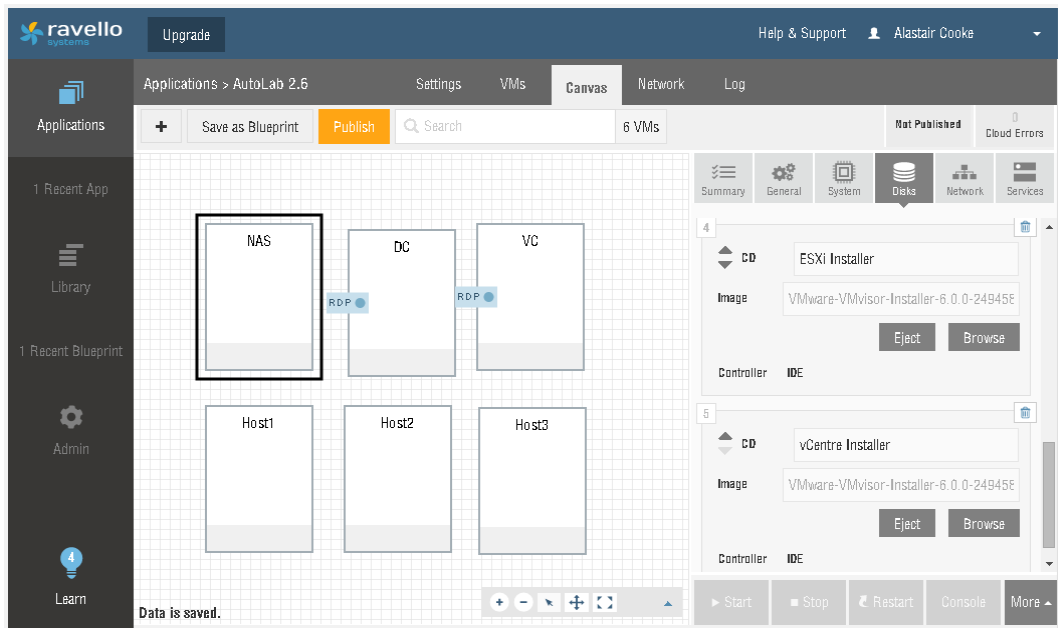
ravello systems
Upgrade
Help & Support
Alastair Cooke

Applications
1 Recent App
Library
1 Recent Blueprint
Admin
4
Learn

Applications > AutoLab 2.6
Settings
VMs
Canvas
Network
Log

+
Save as Blueprint
Publish
Search
6 VMs
Not Published
0
Cloud Errors

NAS
DC
VC
RDP
RDP
Host1
Host2
Host3

Data is saved.

Summary
General
System
Disks
Network
Services

4
CD
ESXi Installer
Image
VMware-VMvisor-Installer-6.0.0-249458
Eject
Browse
Controller
IDE

5
CD
vCentre Installer
Image
VMware-VMvisor-Installer-6.0.0-249458
Eject
Browse
Controller
IDE

Start
Stop
Restart
Console
More